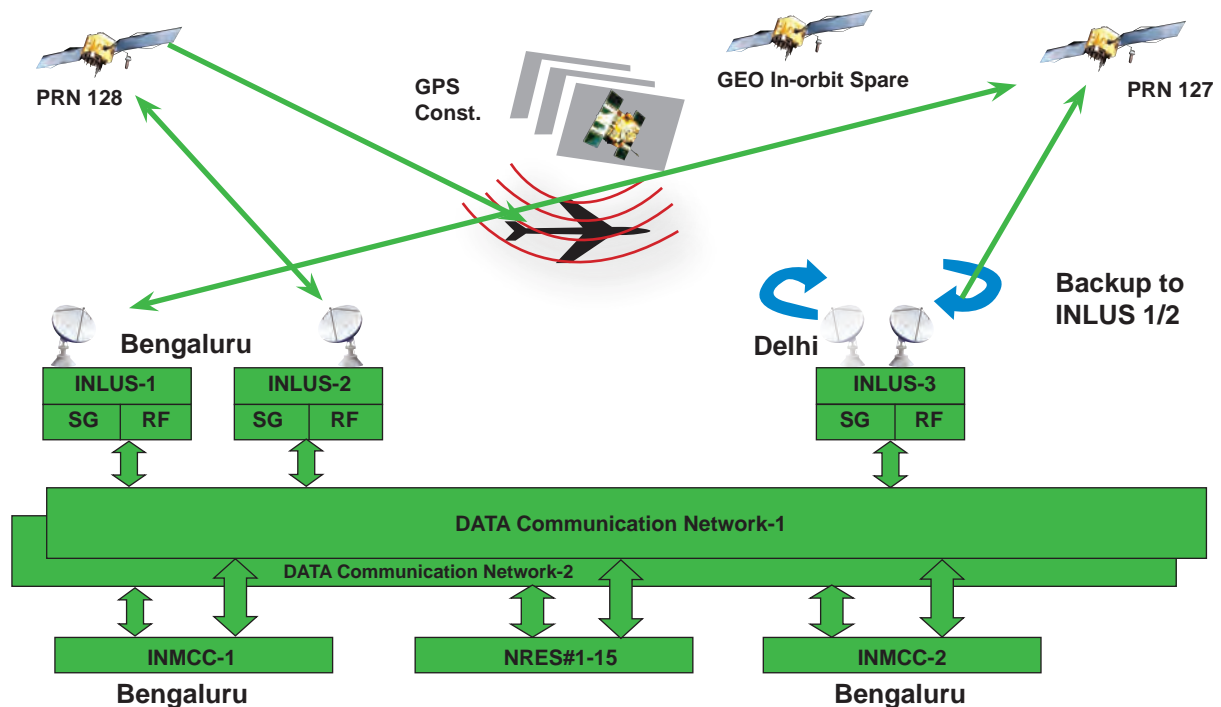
PRN 128

GPS Const.

GEO In-orbit Spare

PRN 127

Backup to INLUS 1/2

Bengaluru

Delhi

| INLUS-1 | |
|---|---|
| SG | RF |

| INLUS-2 | |
|---|---|
| SG | RF |

| INLUS-3 | |
|---|---|
| SG | RF |

DATA Communication Network-1

DATA Communication Network-2

INMCC-1

NRES#1-15

INMCC-2

Bengaluru

Bengaluru